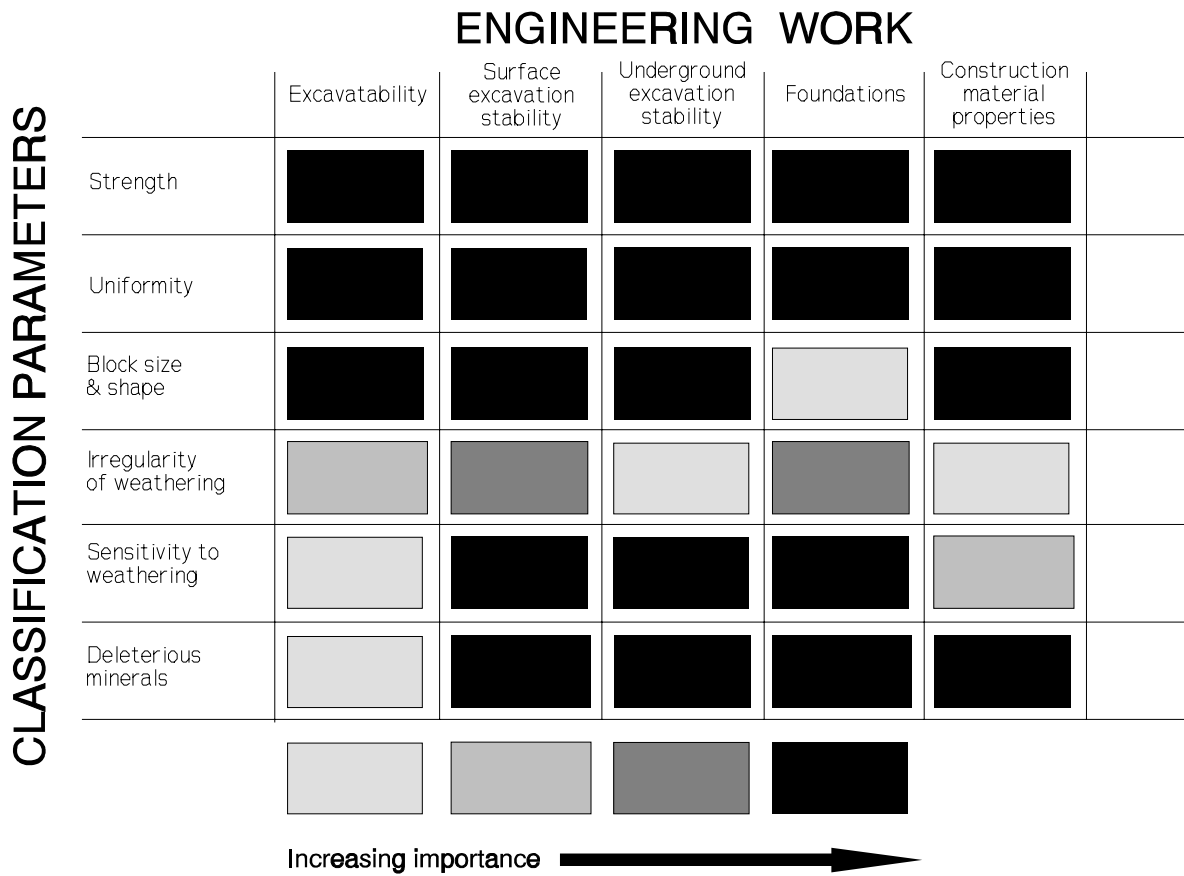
ENGINEERING WORK

CLASSIFICATION PARAMETERS

| | Excavatability | Surface excavation stability | Underground excavation stability | Foundations | Construction material properties |
|---|---|---|---|---|---|
| Strength | | | | | |
| Uniformity | | | | | |
| Block size & shape | | | | | |
| Irregularity of weathering | | | | | |
| Sensitivity to weathering | | | | | |
| Deleterious minerals | | | | | |

Increasing importance